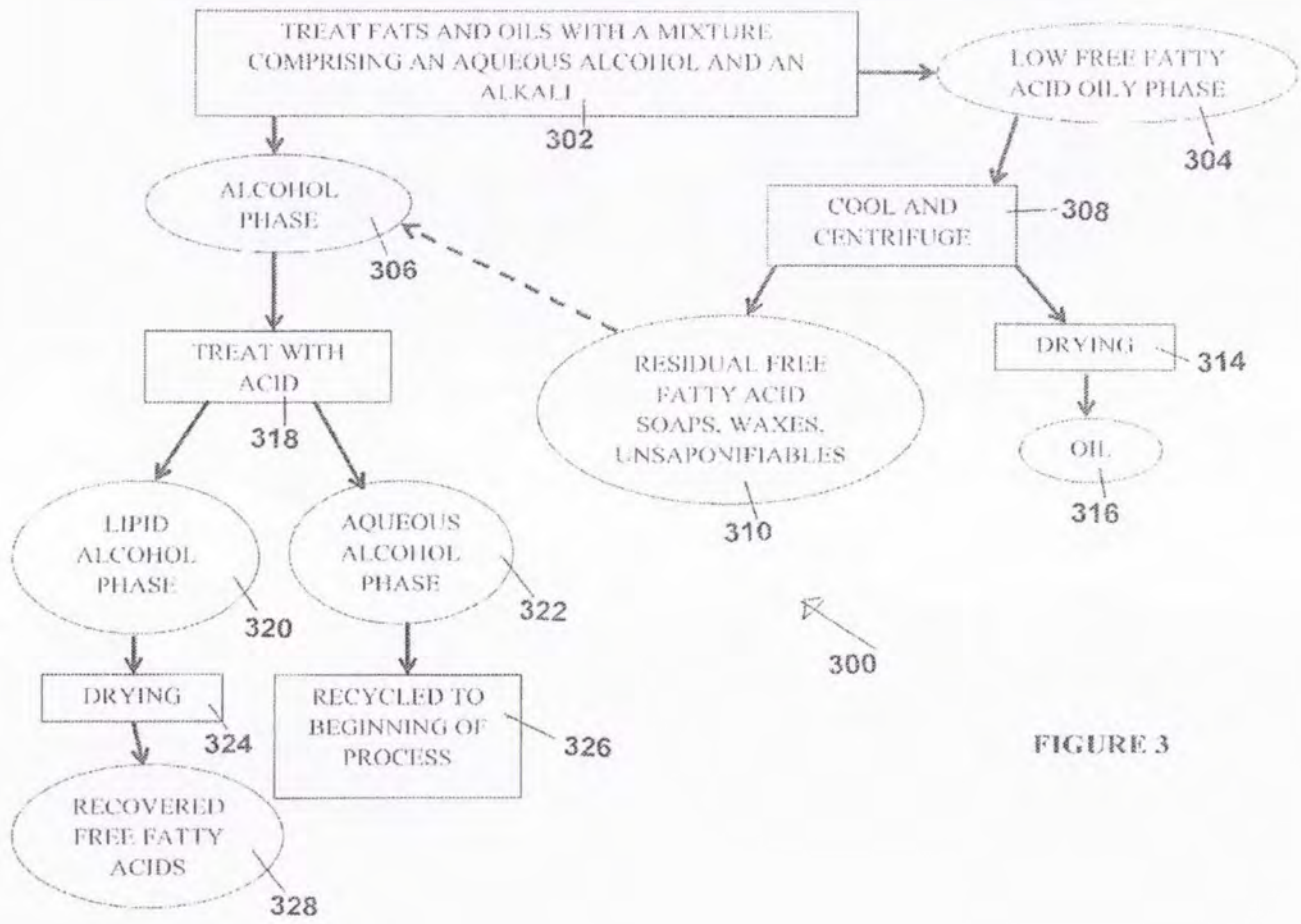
TREAT FATS AND OILS WITH A MIXTURE COMPRISING AN AQUEOUS ALCOHOL AND AN ALKALI

302

LOW FREE FATTY ACID OILY PHASE

304

ALCOHOL PHASE

306

COOL AND CENTRIFUGE

308

TREAT WITH ACID

318

RESIDUAL FREE FATTY ACID SOAPS, WAXES, UNSAPONIFIABLES

310

DRYING

314

OIL

316

LIPID ALCOHOL PHASE

320

AQUEOUS ALCOHOL PHASE

322

300

DRYING

324

RECYCLED TO BEGINNING OF PROCESS

326

FIGURE 3

RECOVERED FREE FATTY ACIDS

328